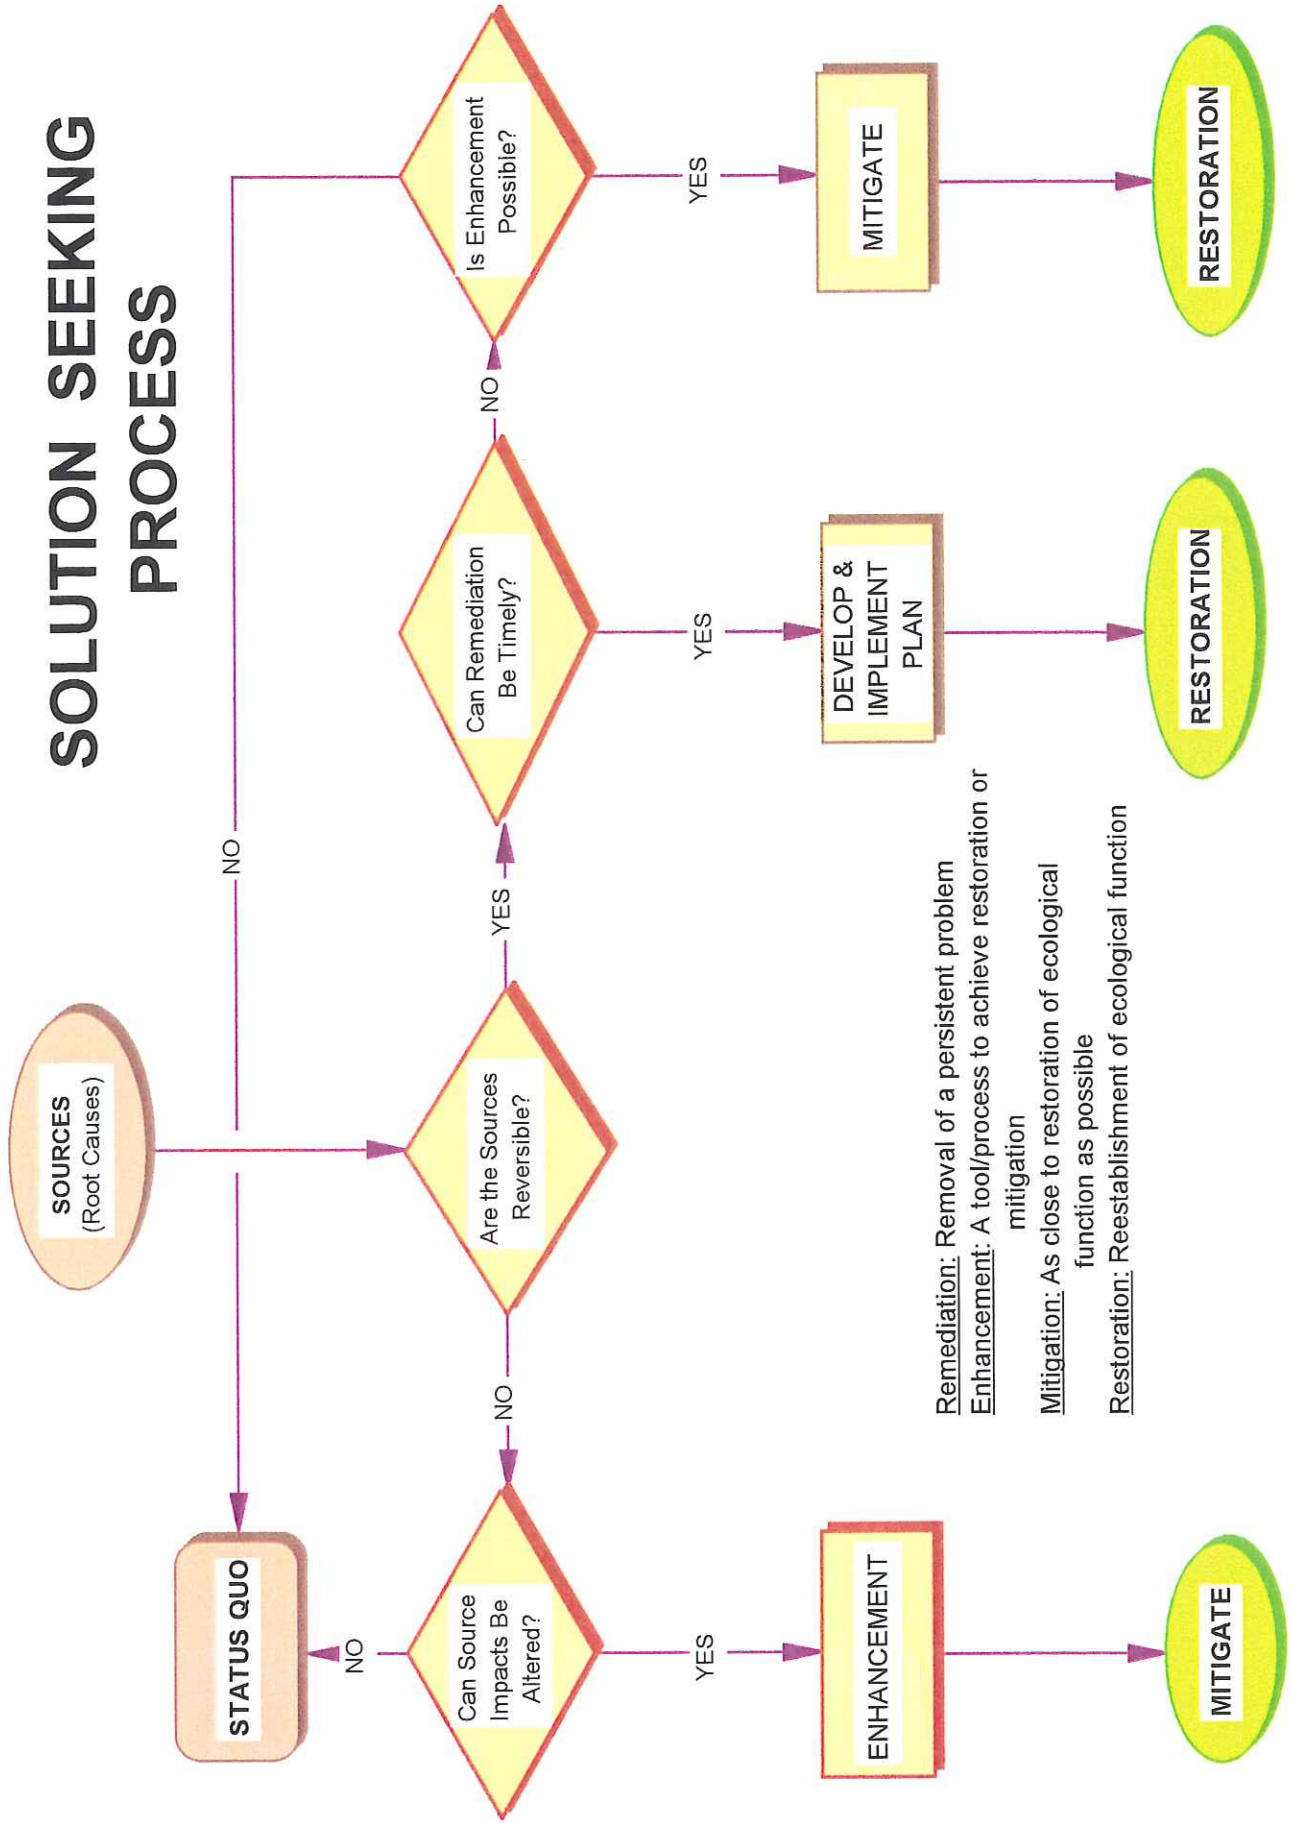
SOLUTION SEEKING PROCESS

SOURCES (Root Causes)

Are the Sources Reversible?

YES

Can Remediation Be Timely?

NO

Is Enhancement Possible?

NO

YES

MITIGATE

RESTORATION

YES

DEVELOP & IMPLEMENT PLAN

RESTORATION

NO

Can Source Impacts Be Altered?

NO

STATUS QUO

YES

ENHANCEMENT

MITIGATE

Remediation: Removal of a persistent problem
Enhancement: A tool/process to achieve restoration or mitigation
Mitigation: As close to restoration of ecological function as possible
Restoration: Reestablishment of ecological function